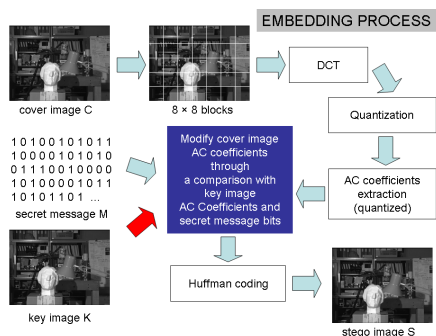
EMBEDDING PROCESS

cover image C

8 × 8 blocks

DCT

Quantization

AC coefficients extraction (quantized)

1 0 1 0 0 1 0 1 0 1 1
1 0 0 0 0 1 0 1 0 1 0
0 1 1 1 0 0 1 0 0 0 0
1 0 1 0 0 0 0 1 0 1 1
1 0 1 0 1 1 0 1 ...

secret message M

Modify cover image AC coefficients through a comparison with key image AC Coefficients and secret message bits

key image K

Huffman coding

stego image S